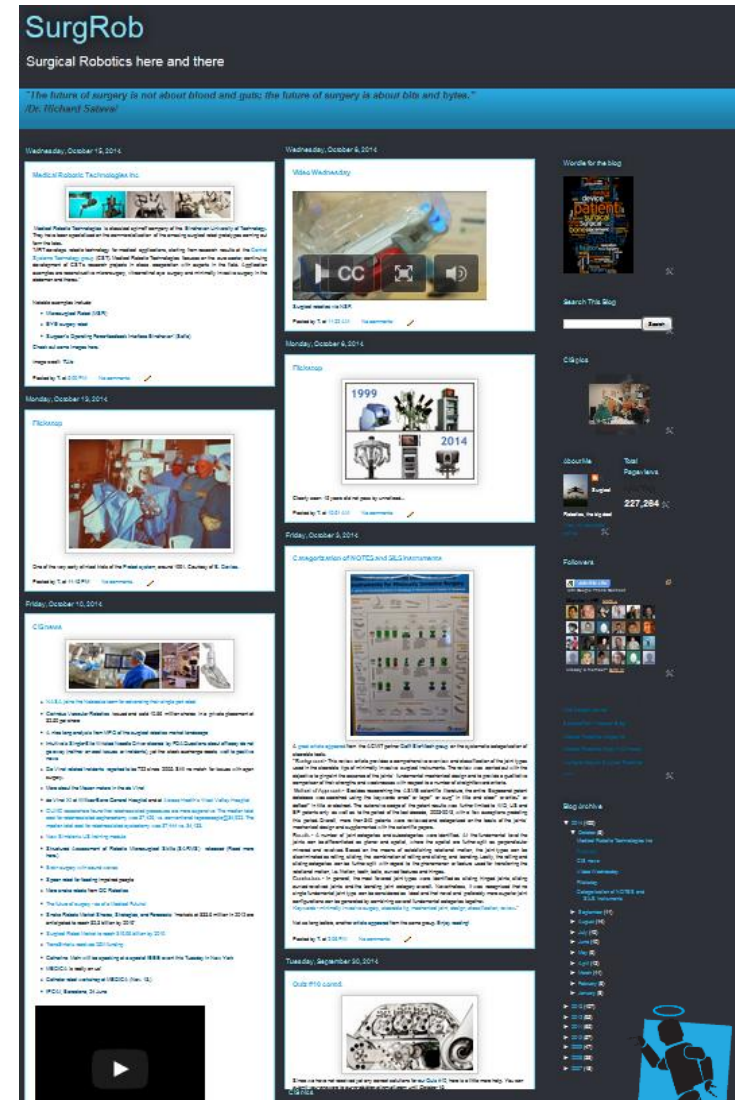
SurgRob

Surgical Robotics here and there

"The future of surgery is not about blood and guts; the future of surgery is about bits and bytes."
/Dr. Richard Satava/

Wednesday, October 15, 2014

Medical Robotic Technologies Inc.

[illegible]

Noteable examples include:

- Microsurgical Robot (MSR)
- BVB surgery robot
- Surgeon's Operating Force-feedback Interface Eindhoven (Sofie)

Check out some images here.

Image credit: TU/e

Posted by T. at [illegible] No comments:

Monday, October 13, 2014

Flickstop

One of the very early clinical trials of the Probot system, around 1991. Courtesy of B. Davies.

Posted by T. at 11:13 PM No comments:

Friday, October 10, 2014

CIS news

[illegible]

Wednesday, October 8, 2014

Video Wednesday

CC

Surgical robotics via NSF.

Posted by T. at 11:32 AM No comments:

Monday, October 6, 2014

Flickstop

1999

2014

Clearly seen: 15 years did not pass by unnoticed...

Posted by T. at 10:51 AM No comments:

Friday, October 3, 2014

Categorization of NOTES and SILS instruments

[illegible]

Not so long before, another article appeared from the same group. Enjoy reading!

Posted by T. at 3:33 PM No comments:

Tuesday, September 30, 2014

Quiz #110 corrected

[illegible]

Wordle for the blog

Search This Blog

Search

Clique

About Me

Surgical

Total Pageviews

227,264

Followers

Blog Archive

▼ 2014 ([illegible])
▼ October (6)
Medical Robotic Technologies Inc.
Flickstop
CIS news
Video Wednesday
Flickstop
Categorization of NOTES and SILS instruments
► September ([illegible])
► August ([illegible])
► July ([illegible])
► June ([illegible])
► May ([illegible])
► April ([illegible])
► March ([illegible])
► February ([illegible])
► January ([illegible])
► 2013 ([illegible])
► 2012 ([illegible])
► 2011 ([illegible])
► 2010 ([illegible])
► 2009 ([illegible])
► 2008 ([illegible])
► 2007 ([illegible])